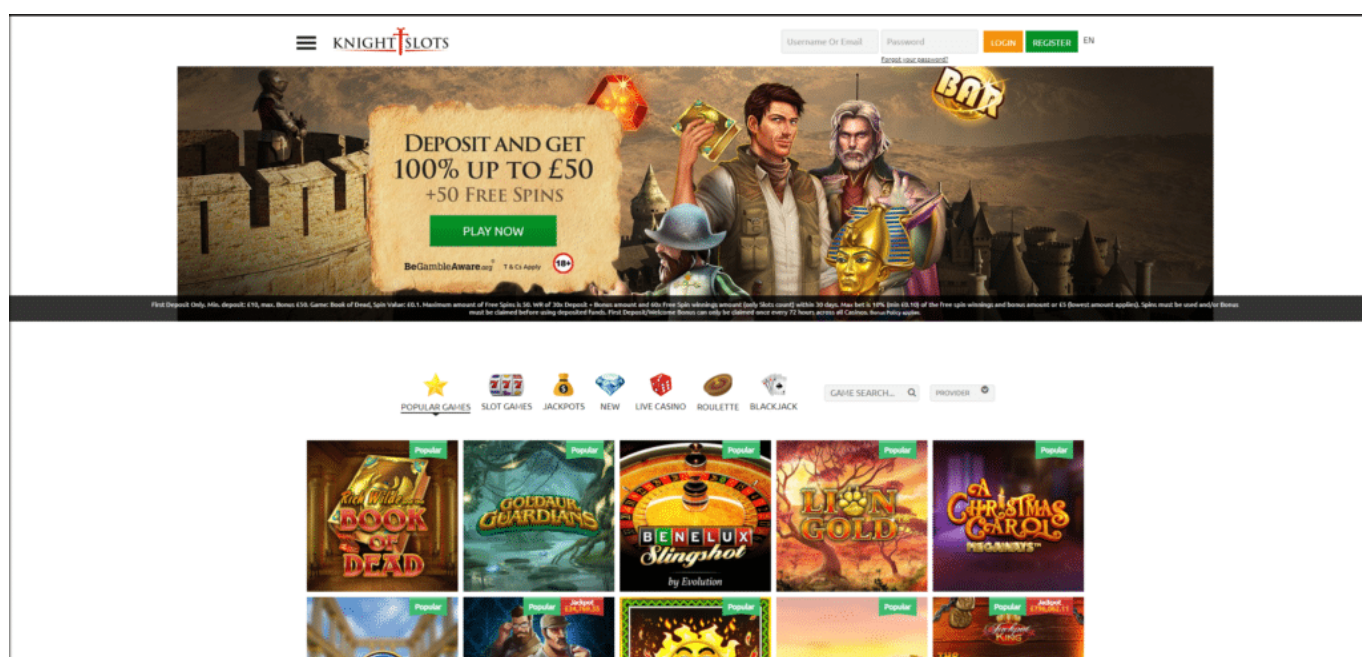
KNIGHTSLOTS

Username Or Email
Password
LOGIN
REGISTER
EN
Forgot your password?

DEPOSIT AND GET 100% UP TO £50 +50 FREE SPINS

PLAY NOW

BeGambleAware.org T & Cs Apply 18+

BAR

First Deposit Only. Min. deposit: £10, max. Bonus £50. Game: Book of Dead, Spin Value: £0.1. Maximum amount of Free Spins is 50. WR of 35x Deposit + Bonus amount and 40x Free Spin winnings amount (only Slots count) within 30 days. Max bet is 10% (min £0.10) of the free spin winnings and bonus amount or £5 (lowest amount applies). Spins must be used and/or Bonus must be claimed before using deposited funds. First Deposit/Welcome Bonus can only be claimed once every 72 hours across all Casinos. Bonus Policy applies.

POPULAR GAMES
SLOT GAMES
JACKPOTS
NEW
LIVE CASINO
ROULETTE
BLACKJACK
GAME SEARCH...
PROVIDER

Popular
Rich Wilde and the BOOK OF DEAD
Popular
GOLDAUR GUARDIANS
Popular
BENELUX Slingshot by Evolution
Popular
LION GOLD
Popular
A Christmas Carol MEGAWAYS
Popular
Popular
Jackpot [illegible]
Popular
Popular
Popular
Jackpot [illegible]